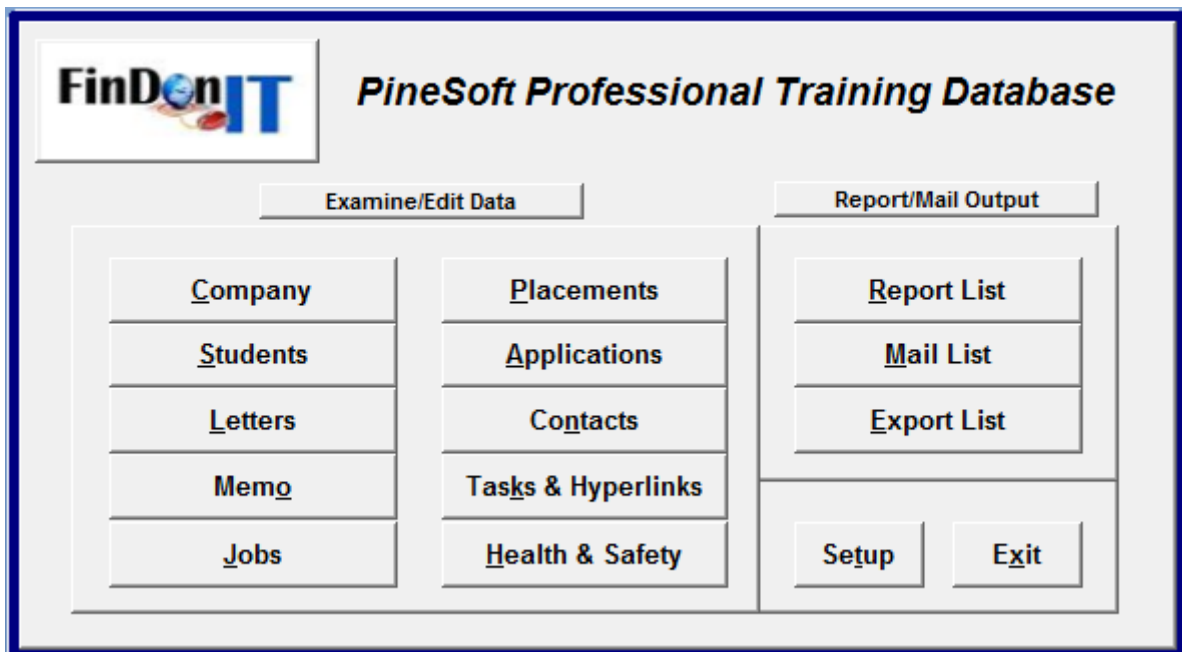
FinDonIT

PineSoft Professional Training Database

Examine/Edit Data

Report/Mail Output

Company

Placements

Report List

Students

Applications

Mail List

Letters

Contacts

Export List

Memo

Tasks & Hyperlinks

Jobs

Health & Safety

Setup

Exit